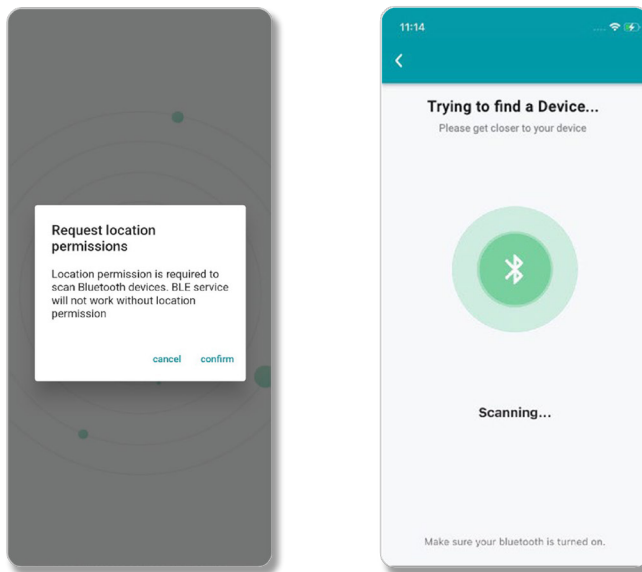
Request location permissions

Location permission is required to scan Bluetooth devices. BLE service will not work without location permission

cancel confirm

11:14

<

Trying to find a Device...

Please get closer to your device

Scanning...

Make sure your bluetooth is turned on.